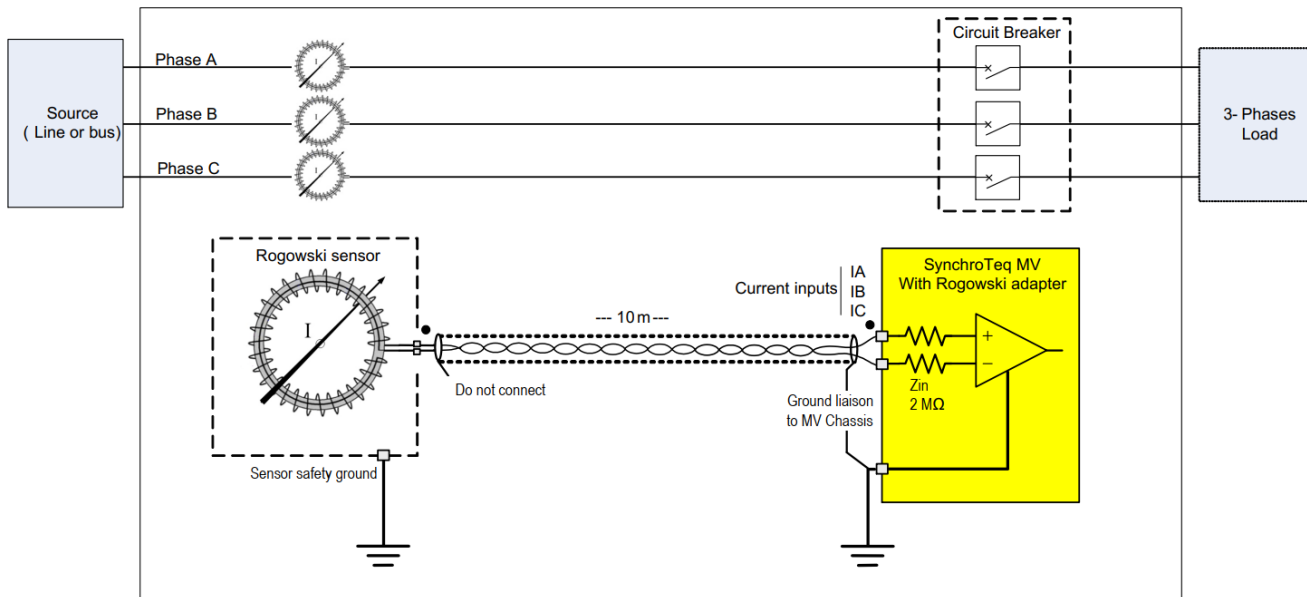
Source
( Line or bus)

Phase A

Phase B

Phase C

Circuit Breaker

3- Phases
Load

Rogowski sensor

I

--- 10 m---

Do not connect

Sensor safety ground

Current inputs
IA
IB
IC

SynchroTeq MV
With Rogowski adapter

+
−

Zin
2 MΩ

Ground liaison
to MV Chassis